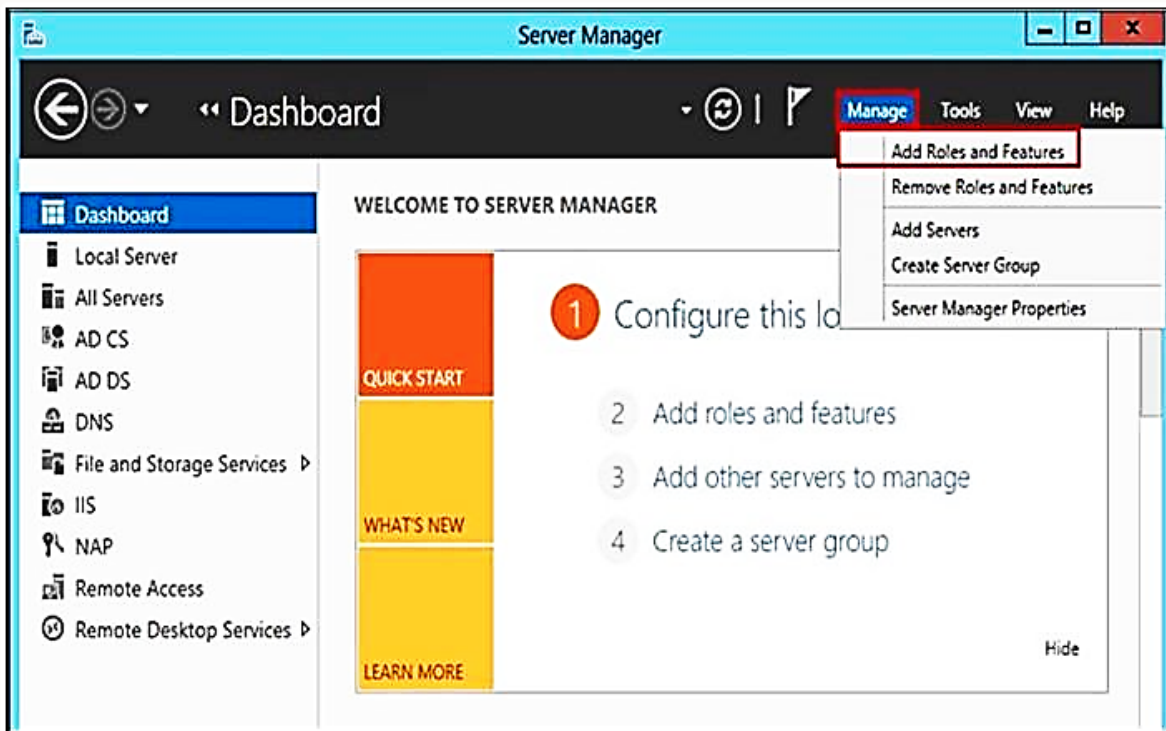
Server Manager

Dashboard

Manage Tools View Help

Add Roles and Features
Remove Roles and Features
Add Servers
Create Server Group
Server Manager Properties

Dashboard
Local Server
All Servers
AD CS
AD DS
DNS
File and Storage Services
IIS
NAP
Remote Access
Remote Desktop Services

WELCOME TO SERVER MANAGER

QUICK START
WHAT'S NEW
LEARN MORE

1 Configure this lo

2 Add roles and features
3 Add other servers to manage
4 Create a server group

Hide